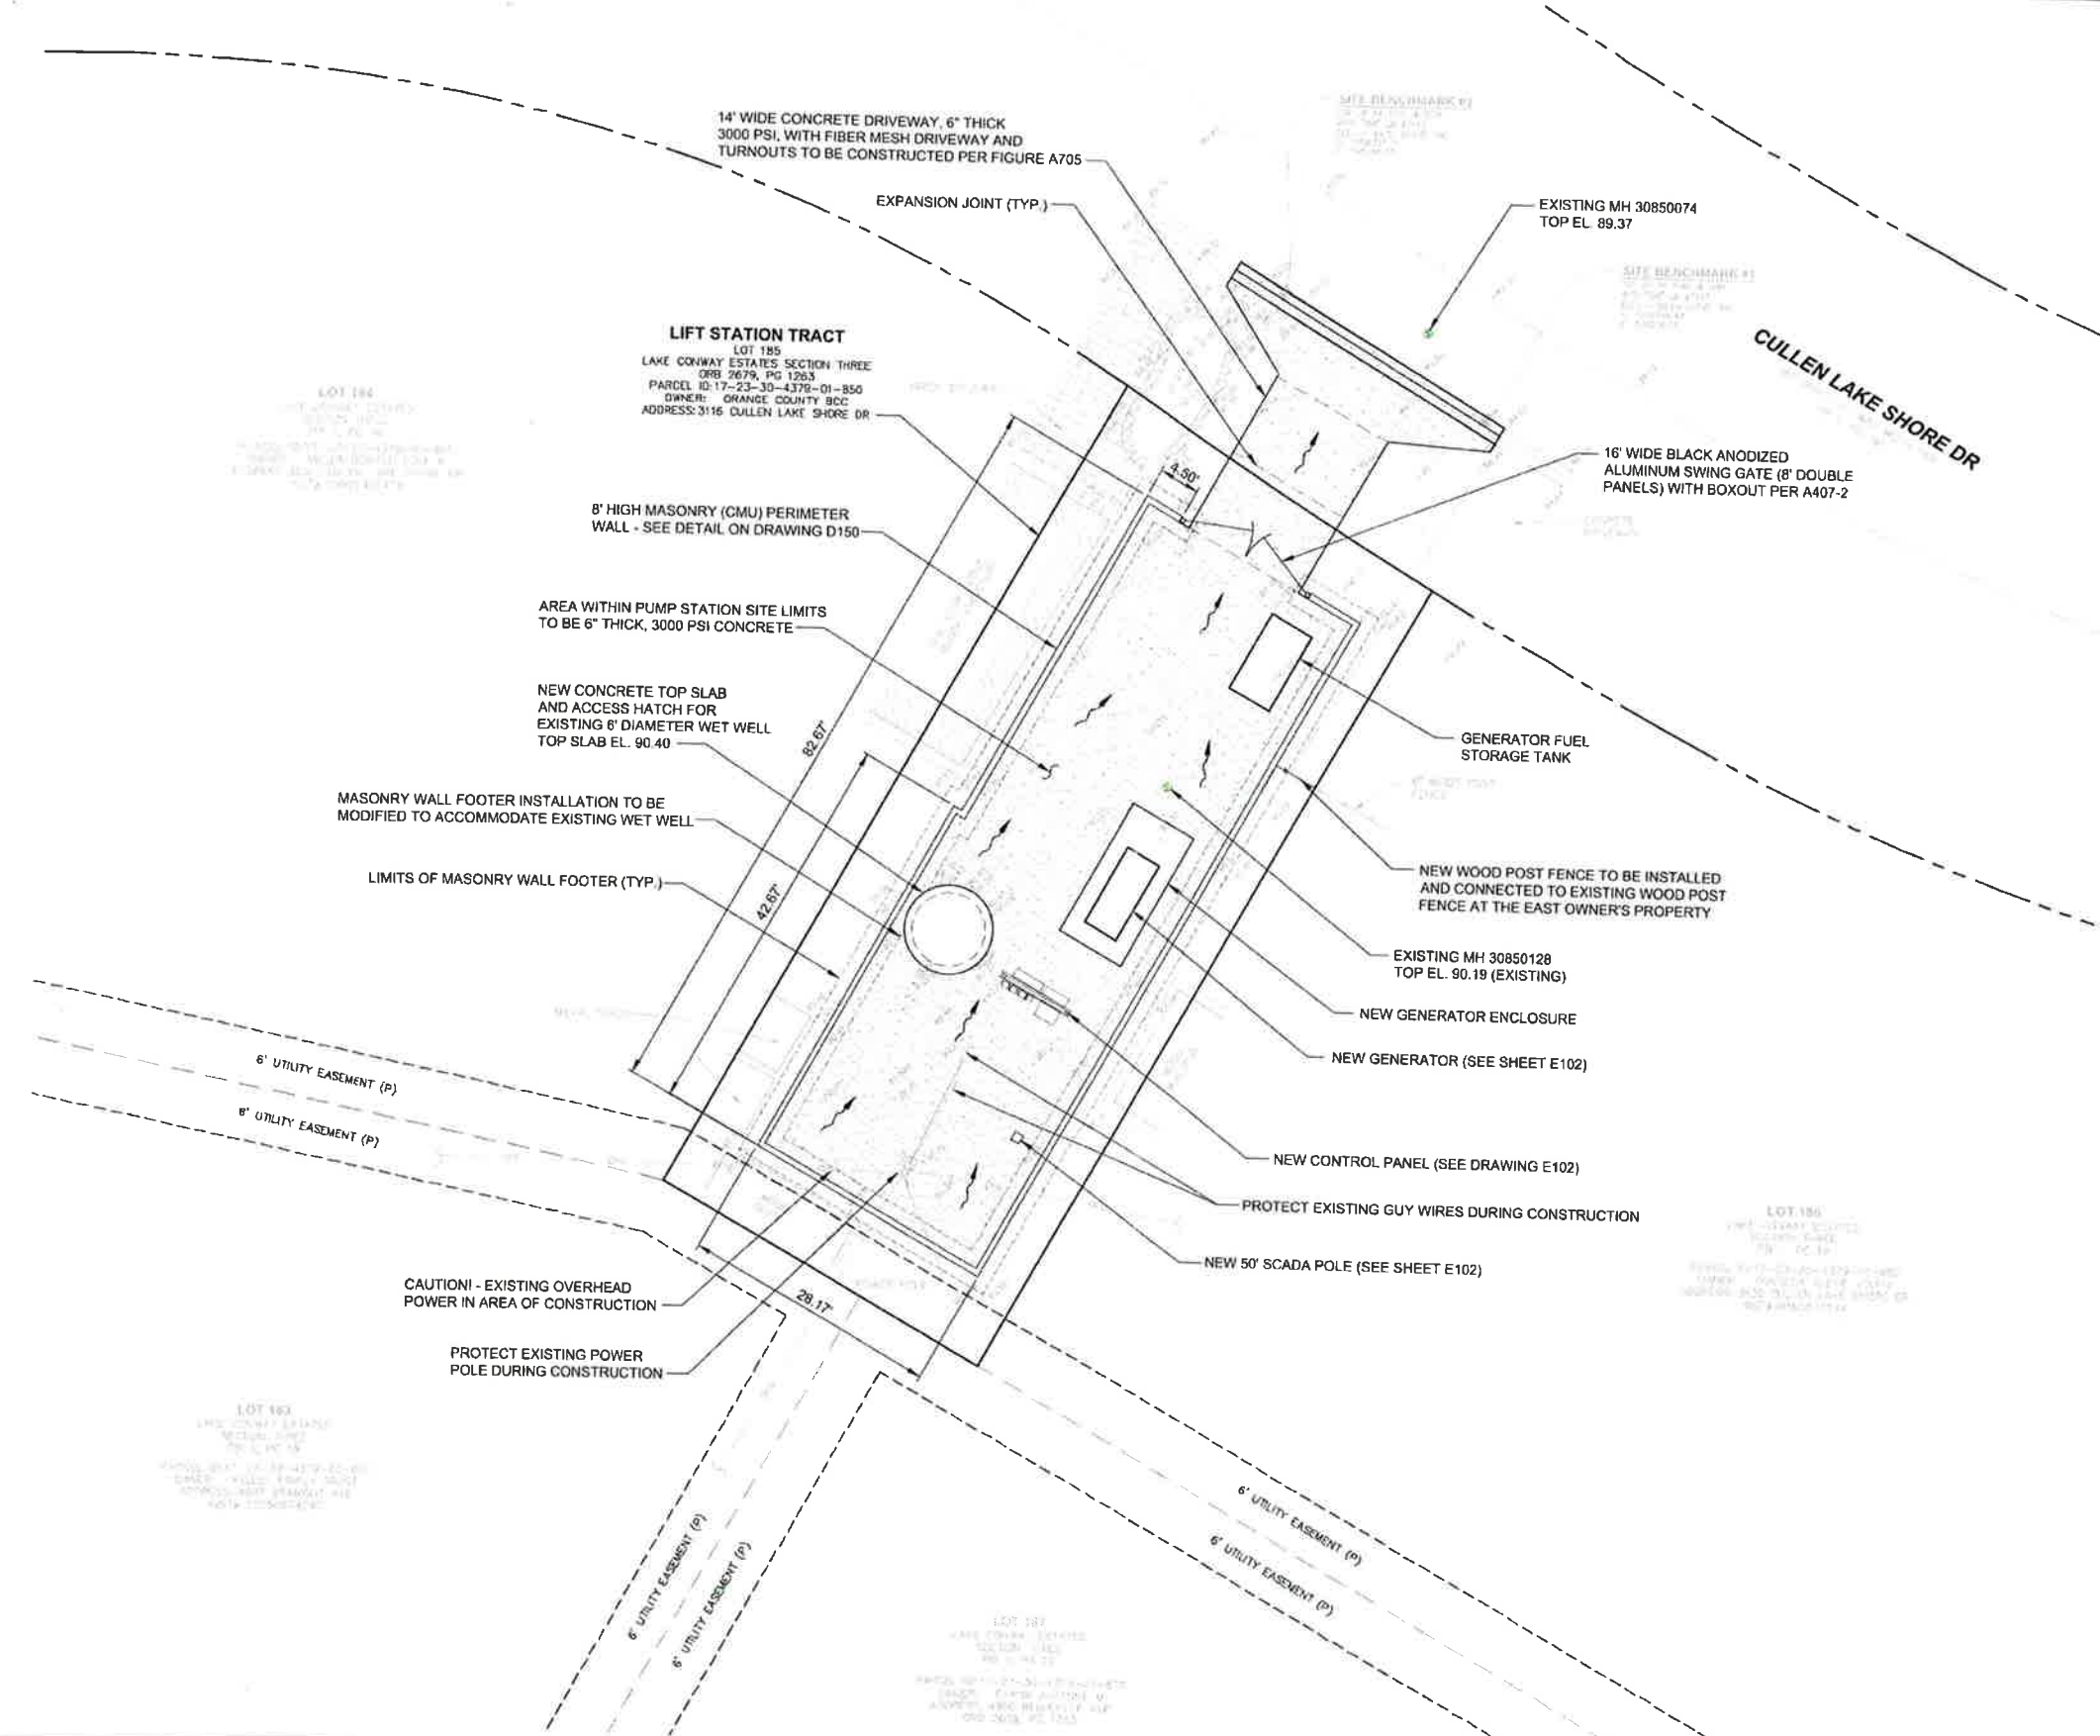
14' WIDE CONCRETE DRIVEWAY, 6" THICK 3000 PSI, WITH FIBER MESH DRIVEWAY AND TURNOUTS TO BE CONSTRUCTED PER FIGURE A705

EXPANSION JOINT (TYP.)

EXISTING MH 30850074
TOP EL. 89.37

SITE BENCHMARK #1

SITE BENCHMARK #1

CULLEN LAKE SHORE DR

LIFT STATION TRACT
LOT 185
LAKE CONWAY ESTATES SECTION THREE
ORB 2679, PG 1263
PARCEL ID:17-23-30-4379-01-850
OWNER: ORANGE COUNTY BCC
ADDRESS:3116 CULLEN LAKE SHORE DR

LOT 184

4.50'

16' WIDE BLACK ANODIZED ALUMINUM SWING GATE (8' DOUBLE PANELS) WITH BOXOUT PER A407-2

8' HIGH MASONRY (CMU) PERIMETER WALL - SEE DETAIL ON DRAWING D150

AREA WITHIN PUMP STATION SITE LIMITS TO BE 6" THICK, 3000 PSI CONCRETE

NEW CONCRETE TOP SLAB AND ACCESS HATCH FOR EXISTING 6' DIAMETER WET WELL TOP SLAB EL. 90.40

92.67'

GENERATOR FUEL STORAGE TANK

MASONRY WALL FOOTER INSTALLATION TO BE MODIFIED TO ACCOMMODATE EXISTING WET WELL

42.67'

NEW WOOD POST FENCE TO BE INSTALLED AND CONNECTED TO EXISTING WOOD POST FENCE AT THE EAST OWNER'S PROPERTY

LIMITS OF MASONRY WALL FOOTER (TYP.)

EXISTING MH 30850128
TOP EL. 90.19 (EXISTING)

NEW GENERATOR ENCLOSURE

NEW GENERATOR (SEE SHEET E102)

6' UTILITY EASEMENT (P)

8' UTILITY EASEMENT (P)

NEW CONTROL PANEL (SEE DRAWING E102)

PROTECT EXISTING GUY WIRES DURING CONSTRUCTION

LOT 186

NEW 50' SCADA POLE (SEE SHEET E102)

CAUTION! - EXISTING OVERHEAD POWER IN AREA OF CONSTRUCTION

28.17'

PROTECT EXISTING POWER POLE DURING CONSTRUCTION

LOT 183

6' UTILITY EASEMENT (P)

6' UTILITY EASEMENT (P)

6' UTILITY EASEMENT (P)

6' UTILITY EASEMENT (P)

LOT 187